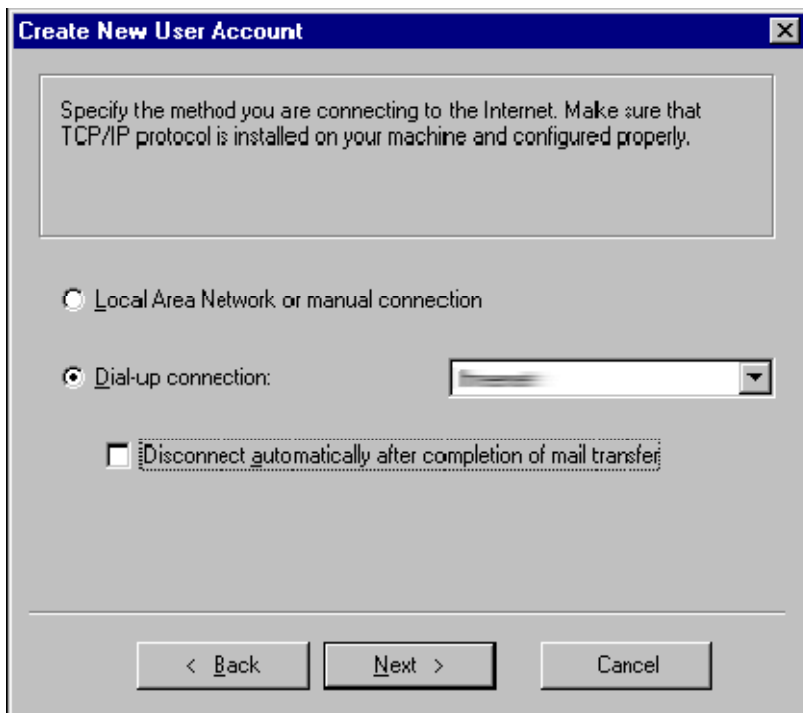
Create New User Account

Specify the method you are connecting to the Internet. Make sure that TCP/IP protocol is installed on your machine and configured properly.

Local Area Network or manual connection

Dial-up connection: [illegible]

Disconnect automatically after completion of mail transfer

< Back
Next >
Cancel